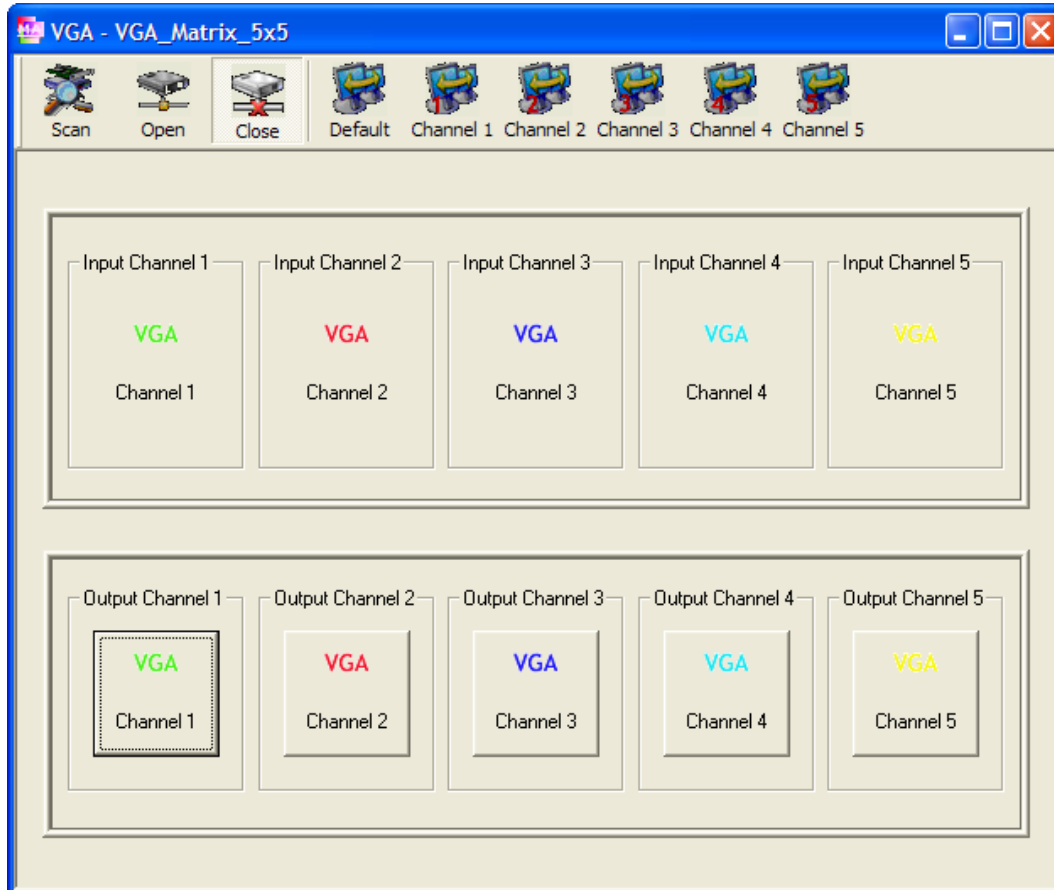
VGA - VGA_Matrix_5x5

Scan Open Close Default Channel 1 Channel 2 Channel 3 Channel 4 Channel 5

Input Channel 1
VGA
Channel 1

Input Channel 2
VGA
Channel 2

Input Channel 3
VGA
Channel 3

Input Channel 4
VGA
Channel 4

Input Channel 5
VGA
Channel 5

Output Channel 1
VGA
Channel 1

Output Channel 2
VGA
Channel 2

Output Channel 3
VGA
Channel 3

Output Channel 4
VGA
Channel 4

Output Channel 5
VGA
Channel 5